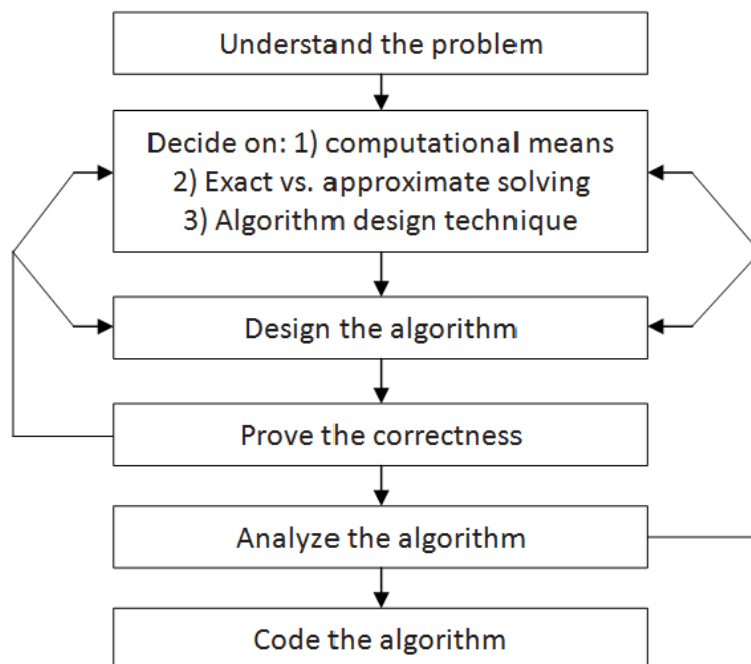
Understand the problem

Decide on: 1) computational means
2) Exact vs. approximate solving
3) Algorithm design technique

Design the algorithm

Prove the correctness

Analyze the algorithm

Code the algorithm